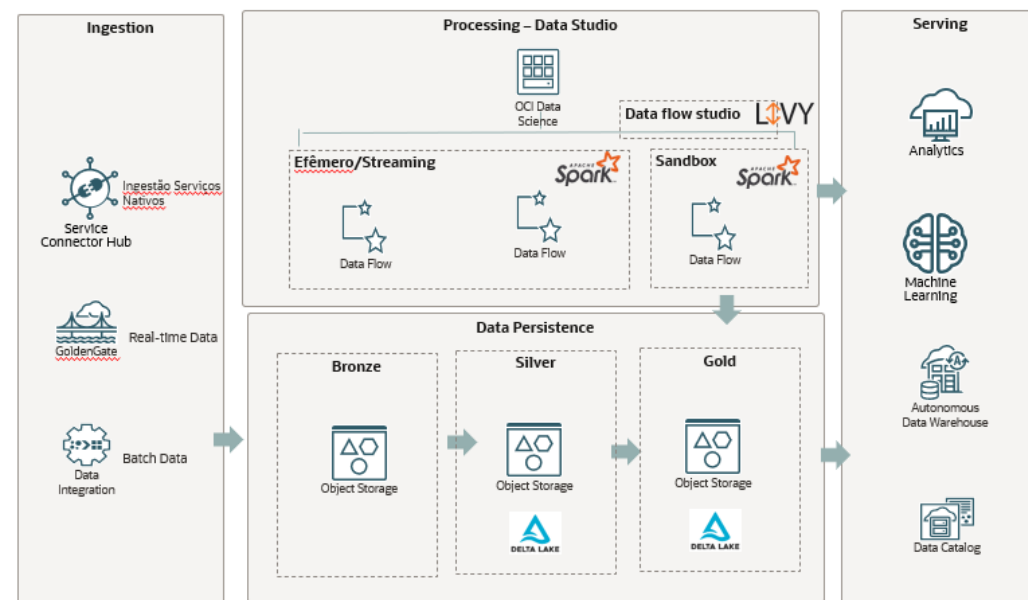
Ingestion

Service Connector Hub

Ingestão Servicos Nativos

GoldenGate

Real-time Data

Data Integration

Batch Data

Processing – Data Studio

OCI Data Science

Data flow studio

LIVY

Efêmero/Streaming

APACHE Spark

Data Flow

Data Flow

Sandbox

APACHE Spark

Data Flow

Data Persistence

Bronze

Object Storage

Silver

Object Storage

DELTA LAKE

Gold

Object Storage

DELTA LAKE

Serving

Analytics

Machine Learning

Autonomous Data Warehouse

Data Catalog